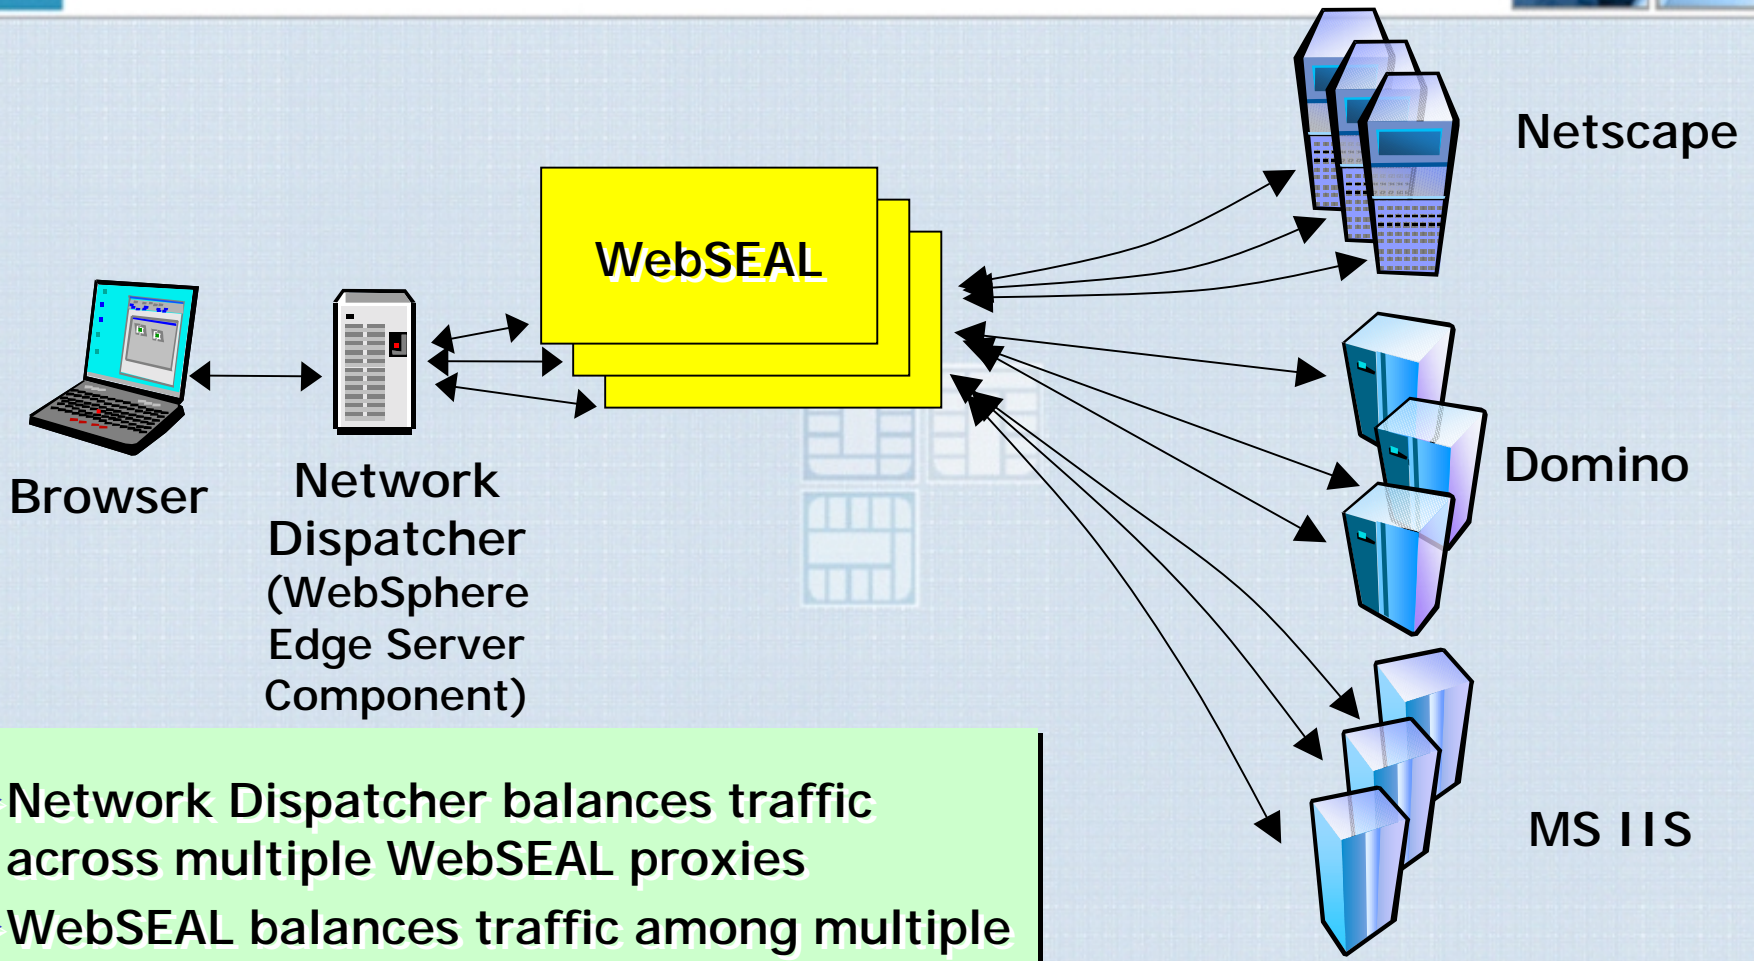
WebSEAL

Netscape

Domino

MS IIS

Browser

Network Dispatcher (WebSphere Edge Server Component)

Network Dispatcher balances traffic across multiple WebSEAL proxies

WebSEAL balances traffic among multiple